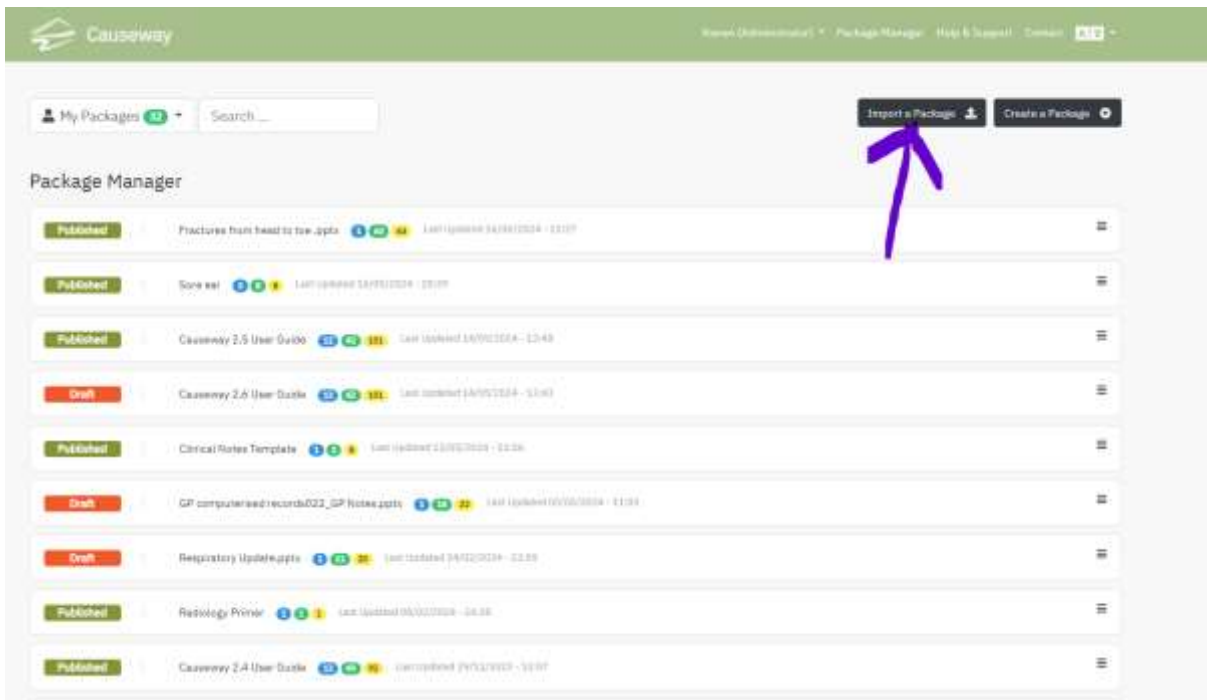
Causeway

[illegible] Package Manager Help & Support Contact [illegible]

My Packages 42 Search ...

Import a Package

Create a Package

Package Manager

Published Fractures from head to toe.pptx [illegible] Last Updated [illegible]

Published Sore ear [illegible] Last Updated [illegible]

Published Causeway 2.5 User Guide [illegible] Last Updated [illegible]

Draft Causeway 2.6 User Guide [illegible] Last Updated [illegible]

Published Clinical Notes Template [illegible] Last Updated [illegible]

Draft GP computerised records022_GP Notes.pptx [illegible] Last Updated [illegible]

Draft Respiratory Update.pptx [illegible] Last Updated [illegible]

Published Radiology Primer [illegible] Last Updated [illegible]

Published Causeway 2.4 User Guide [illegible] Last Updated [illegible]